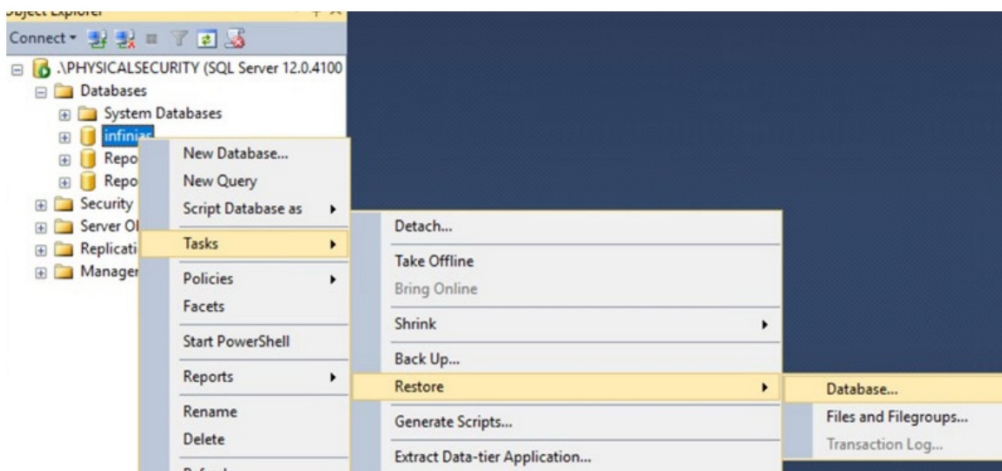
Object Explorer

Connect ▾

.\PHYSICALSECURITY (SQL Server 12.0.4100

Databases

System Databases

infiniar

Repo

Repo

Security

Server Ol

Replicati

Manager

New Database...

New Query

Script Database as

Tasks

Policies

Facets

Start PowerShell

Reports

Rename

Delete

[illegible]

Detach...

Take Offline

Bring Online

Shrink

Back Up...

Restore

Generate Scripts...

Extract Data-tier Application...

Database...

Files and Filegroups...

Transaction Log...